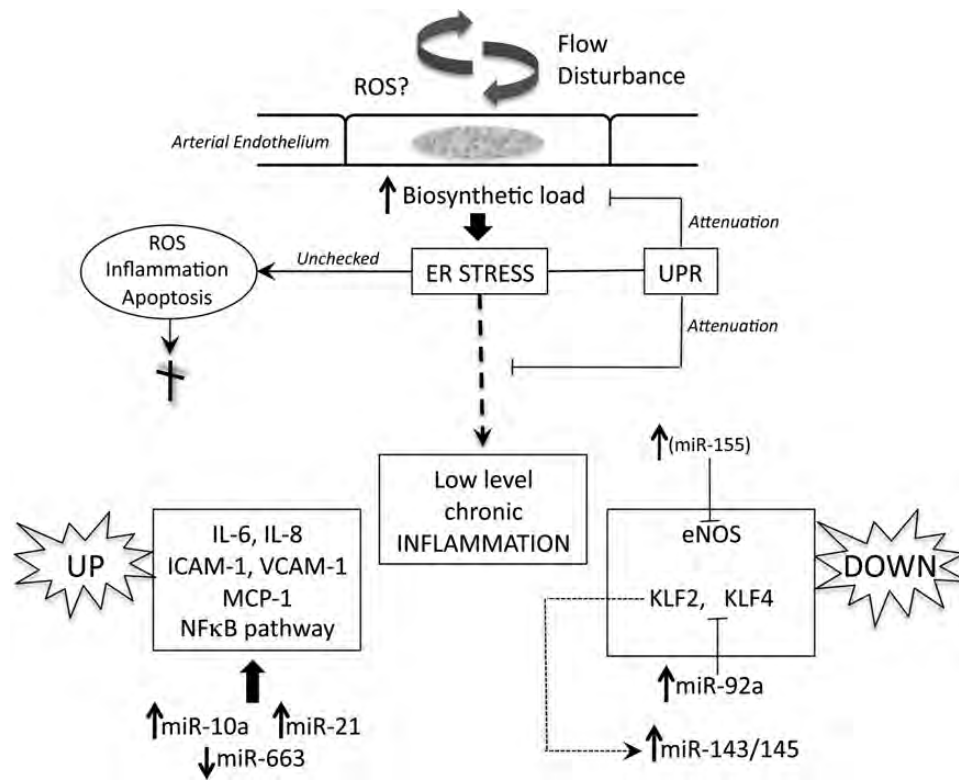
Flow Disturbance

ROS?

Arterial Endothelium

↑ Biosynthetic load

Attenuation

ROS Inflammation Apoptosis

Unchecked

ER STRESS

UPR

Attenuation

↑(miR-155)

Low level chronic INFLAMMATION

UP

IL-6, IL-8
ICAM-1, VCAM-1
MCP-1
NFκB pathway

eNOS

KLF2, KLF4

DOWN

↑miR-92a

↑miR-10a ↑miR-21
↓miR-663

↑miR-143/145